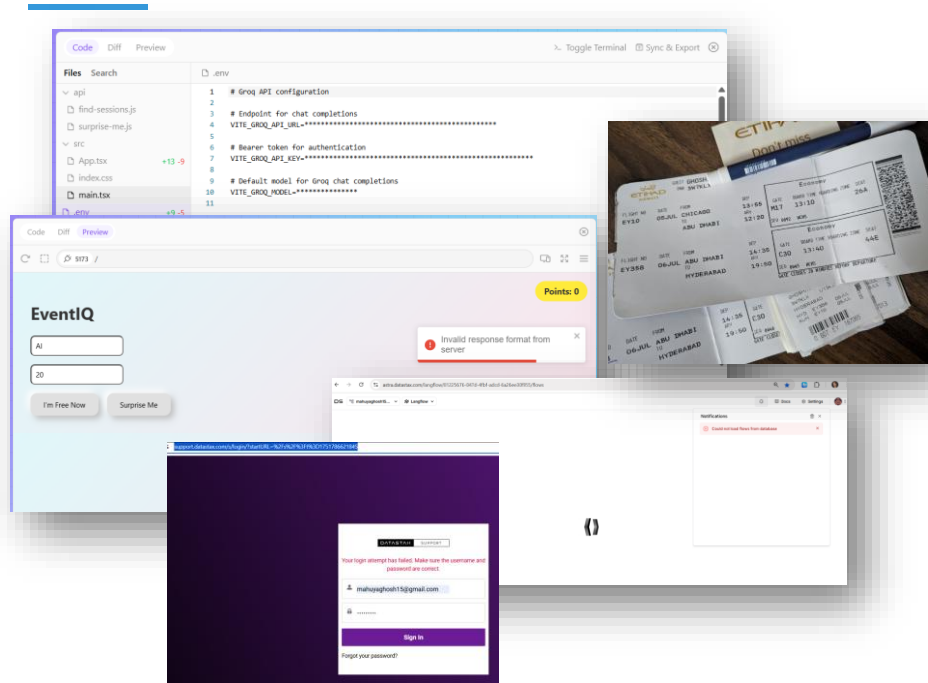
Code Diff Preview

Toggle Terminal Sync & Export

Files Search

api
find-sessions.js
surprise-me.js
src
App.tsx +13 -9
index.css
main.tsx
.env +9 -5

.env

1 # Groq API configuration
2
3 # Endpoint for chat completions
4 VITE_GROQ_API_URL=**********************************************
5
6 # Bearer token for authentication
7 VITE_GROQ_API_KEY=********************************************************
8
9 # Default model for Groq chat completions
10 VITE_GROQ_MODEL=***************
11

Code Diff Preview

5173 /

Points: 0

EventIQ

AI

20

I'm Free Now Surprise Me

Invalid response format from server

ETIHAD

Don't miss

GHOSH

FLIGHT NO EY150 DATE 06JUL FROM CHICAGO TO ABU DHABI

Economy

GATE C30 BOARDING TIME 13:10 SEAT 26A

FLIGHT NO EY358 DATE 06JUL FROM ABU DHABI TO HYDERABAD

Economy

GATE C30 BOARDING TIME 19:50 SEAT 44E

ABU DHABI
HYDERABAD

Langflow

Store Settings

Notifications

Could not load flows from database

support.datastax.com/s/login/?startURL=%2Fs%2F%3Ft%3D1751786621845

DATASTAX SUPPORT

Your login attempt has failed. Make sure the username and password are correct.

mahuyaghosh15@gmail.com

Sign In

Forgot your password?